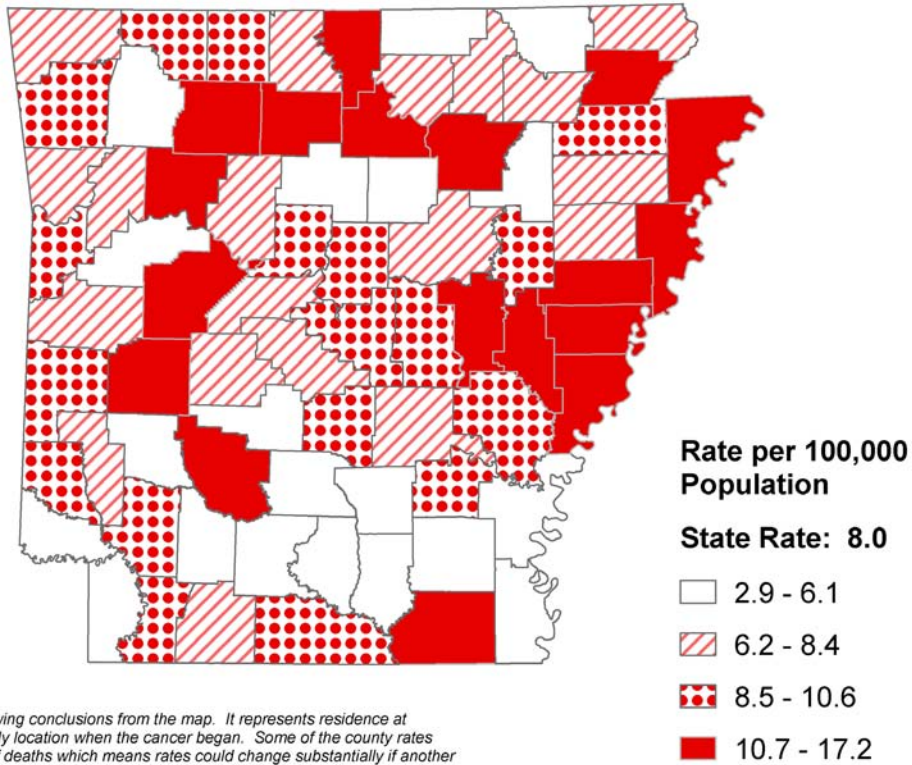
Rate per 100,000 Population

State Rate: 8.0

2.9 - 6.1

6.2 - 8.4

8.5 - 10.6

10.7 - 17.2

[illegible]ving conclusions from the map. It represents residence at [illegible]ly location when the cancer began. Some of the county rates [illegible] deaths which means rates could change substantially if another